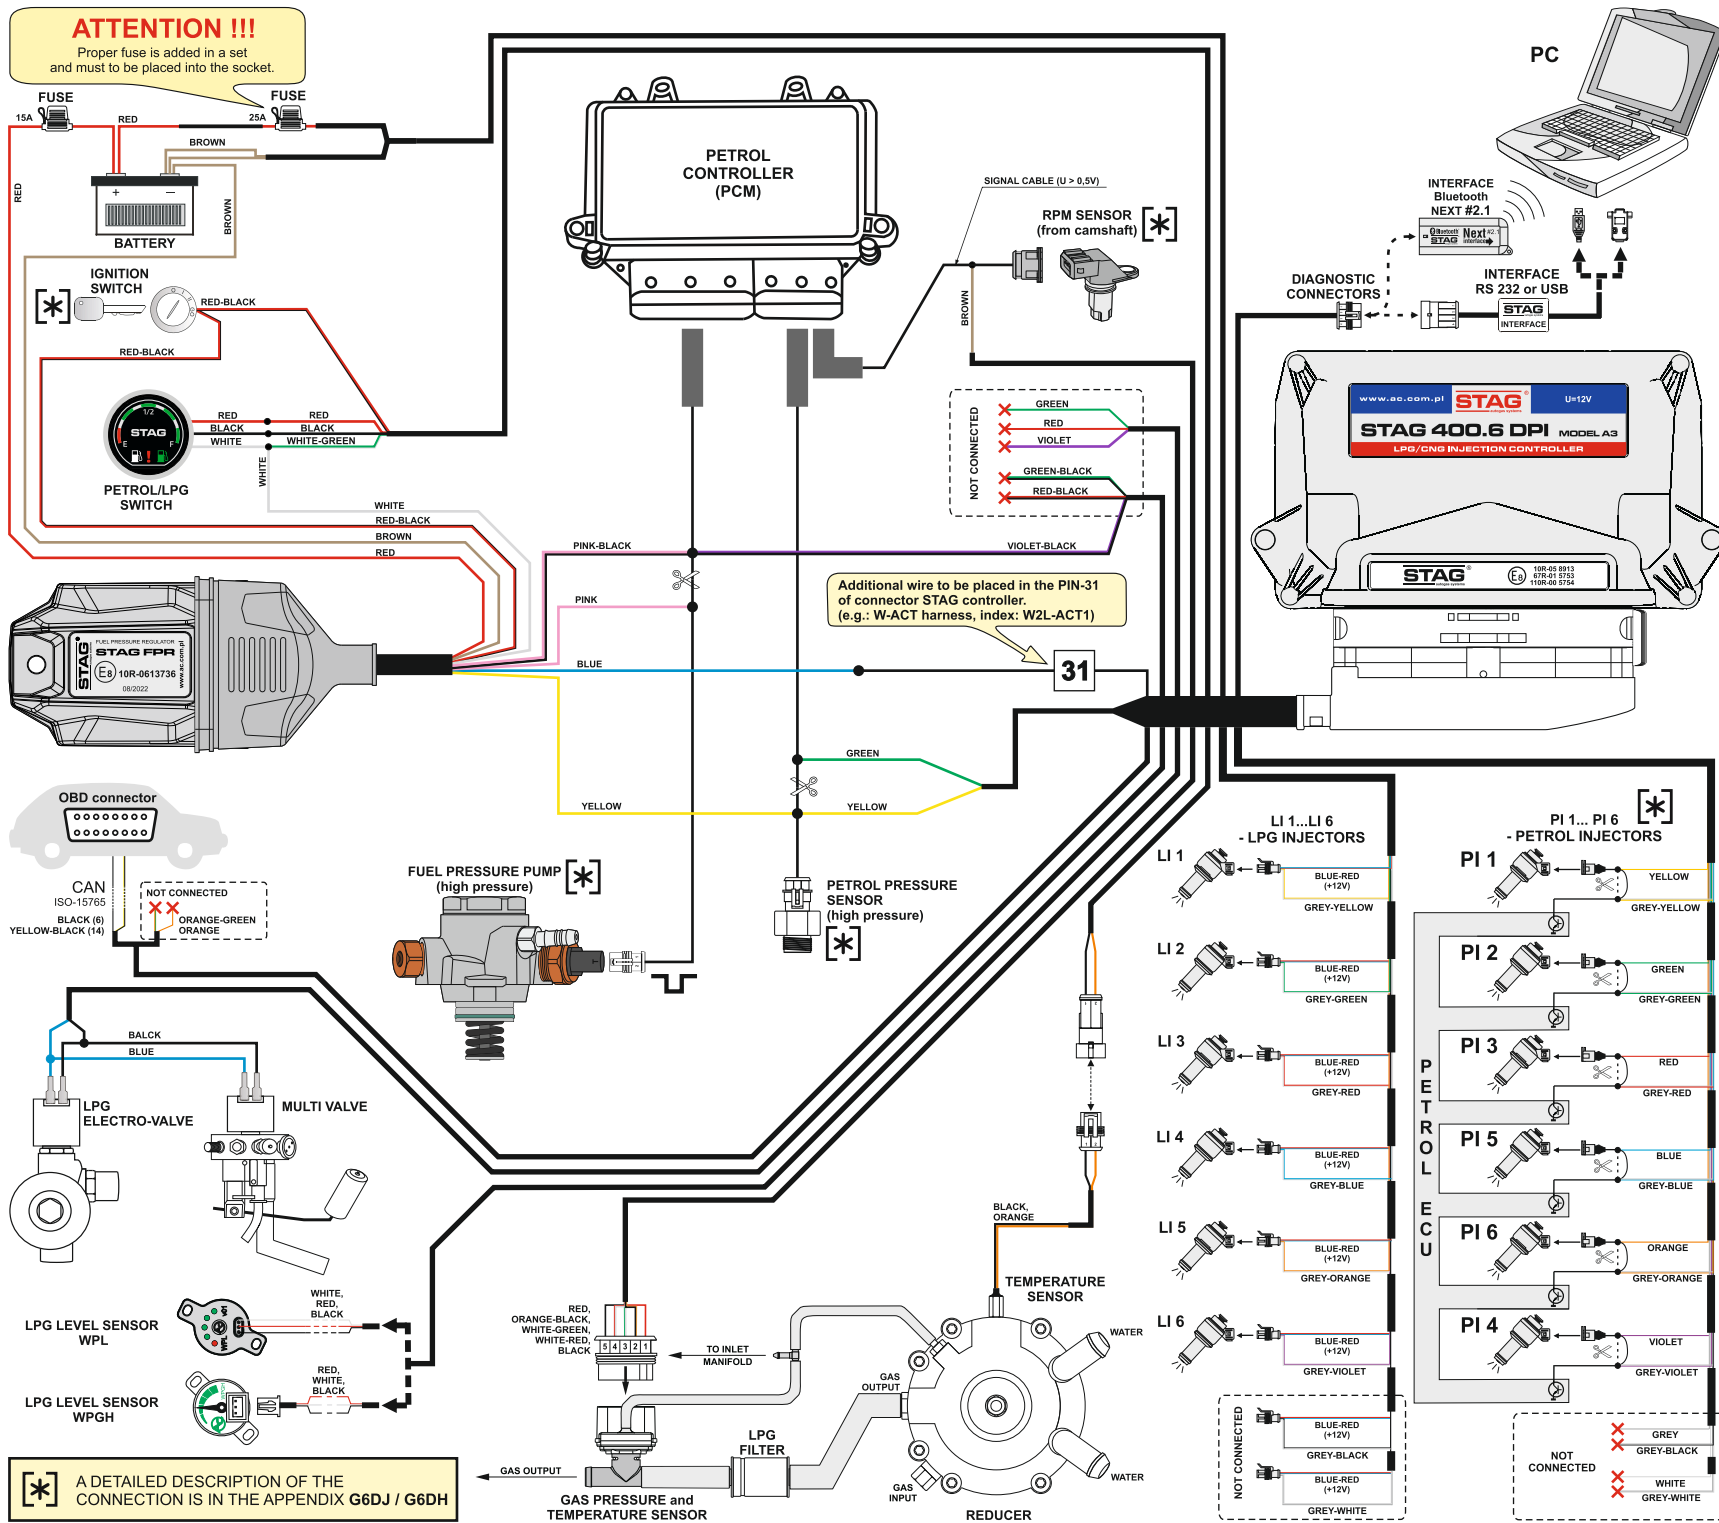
ATTENTION !!!
Proper fuse is added in a set and must to be placed into the socket.

FUSE
15A
RED
FUSE
25A
BROWN
RED
BATTERY
BROWN

PETROL CONTROLLER (PCM)

SIGNAL CABLE (U > 0,5V)
RPM SENSOR (from camshaft)
BROWN

PC
INTERFACE Bluetooth NEXT #2.1
Bluetooth STAG Next #2.1 interface
DIAGNOSTIC CONNECTORS
INTERFACE RS 232 or USB
STAG INTERFACE

IGNITION SWITCH
RED-BLACK
RED-BLACK

1/2
STAG
E F
RED
BLACK
WHITE
RED
BLACK
WHITE-GREEN
WHITE
PETROL/LPG SWITCH

NOT CONNECTED
GREEN
RED
VIOLET
GREEN-BLACK
RED-BLACK

www.ac.com.pl STAG U=12V
STAG 400.6 DPI MODEL A3
LPG/CNG INJECTION CONTROLLER
STAG
10R-05 8913
67R-01 5753
110R-00 5754

WHITE
RED-BLACK
BROWN
RED
PINK-BLACK
VIOLET-BLACK
PINK
BLUE

FUEL PRESSURE REGULATOR
STAG FPR
E8 10R-0613736
08/2022
www.ac.com.pl
STAG

Additional wire to be placed in the PIN-31 of connector STAG controller. (e.g.: W-ACT harness, index: W2L-ACT1)
31

GREEN
YELLOW
YELLOW

OBD connector
CAN
ISO-15765
BLACK (6)
YELLOW-BLACK (14)
NOT CONNECTED
ORANGE-GREEN
ORANGE

FUEL PRESSURE PUMP (high pressure)
PETROL PRESSURE SENSOR (high pressure)

LI 1...LI 6
- LPG INJECTORS
LI 1
BLUE-RED (+12V)
GREY-YELLOW
LI 2
BLUE-RED (+12V)
GREY-GREEN
LI 3
BLUE-RED (+12V)
GREY-RED
LI 4
BLUE-RED (+12V)
GREY-BLUE
LI 5
BLUE-RED (+12V)
GREY-ORANGE
LI 6
BLUE-RED (+12V)
GREY-VIOLET
NOT CONNECTED
BLUE-RED (+12V)
GREY-BLACK
BLUE-RED (+12V)
GREY-WHITE

PI 1... PI 6
- PETROL INJECTORS
PI 1
YELLOW
GREY-YELLOW
PI 2
GREEN
GREY-GREEN
PI 3
RED
GREY-RED
PI 5
BLUE
GREY-BLUE
PI 6
ORANGE
GREY-ORANGE
PI 4
VIOLET
GREY-VIOLET
PETROL ECU
NOT CONNECTED
GREY
GREY-BLACK
WHITE
GREY-WHITE

BALCK
BLUE
LPG ELECTRO-VALVE
MULTI VALVE

BLACK, ORANGE
TEMPERATURE SENSOR
WATER
WATER
GAS OUTPUT
GAS INPUT
REDUCER

LPG LEVEL SENSOR WPL
WHITE, RED, BLACK
LPG LEVEL SENSOR WPGH
RED, WHITE, BLACK

RED, ORANGE-BLACK, WHITE-GREEN, WHITE-RED, BLACK
5 4 3 2 1
TO INLET MANIFOLD
GAS OUTPUT
LPG FILTER
GAS PRESSURE and TEMPERATURE SENSOR

A DETAILED DESCRIPTION OF THE CONNECTION IS IN THE APPENDIX G6DJ / G6DH